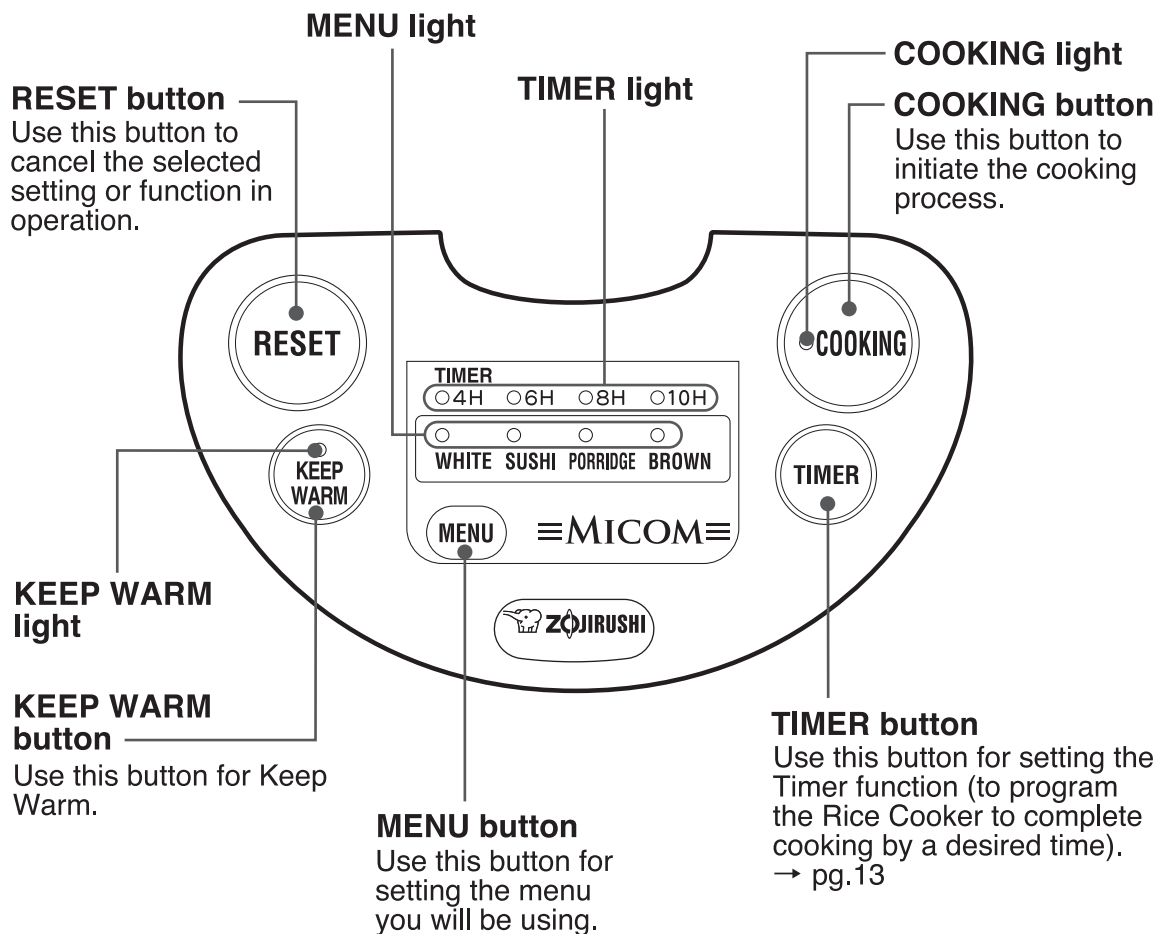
MENU light

TIMER light

COOKING light

COOKING button
Use this button to initiate the cooking process.

RESET button
Use this button to cancel the selected setting or function in operation.

RESET

TIMER
4H 6H 8H 10H

WHITE SUSHI PORRIDGE BROWN

COOKING

KEEP WARM

TIMER

MENU

≡MICOM≡

ZOJIRUSHI

KEEP WARM light

KEEP WARM button
Use this button for Keep Warm.

MENU button
Use this button for setting the menu you will be using.

TIMER button
Use this button for setting the Timer function (to program the Rice Cooker to complete cooking by a desired time).
→ pg.13